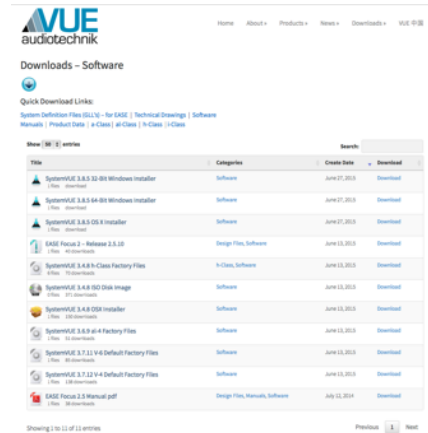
VUE audiotechnik

Home About Products News Downloads VUE

Downloads – Software

Quick Download Links:

Show 50 entries

Search:

| Title | Categories | Create Date | Download |
|---|---|---|---|
| SystemVUE 3.6.5 32-Bit Windows Installer | Software | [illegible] | Download |
| SystemVUE 3.6.5 64-Bit Windows Installer | Software | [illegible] | Download |
| SystemVUE 3.6.5 OS X Installer | Software | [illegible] | Download |
| VUE Focus 2 – Release 2.5.10 | Software | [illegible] | Download |
| SystemVUE 3.4.8 h-Class Factory Files | Software | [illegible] | Download |
| SystemVUE 3.4.8 ISO Disk Image | Software | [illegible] | Download |
| SystemVUE 3.4.8 OSX Installer | Software | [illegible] | Download |
| SystemVUE 3.5.9 al-4 Factory Files | Software | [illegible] | Download |
| SystemVUE 3.7.11 V6 Default Factory Files | Software | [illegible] | Download |
| SystemVUE 3.7.12 V4 Default Factory Files | Software | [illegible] | Download |
| VUE Focus 2.5 Manual pdf | Software | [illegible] | Download |

Showing 1 to 11 of 11 entries

Previous 1 Next